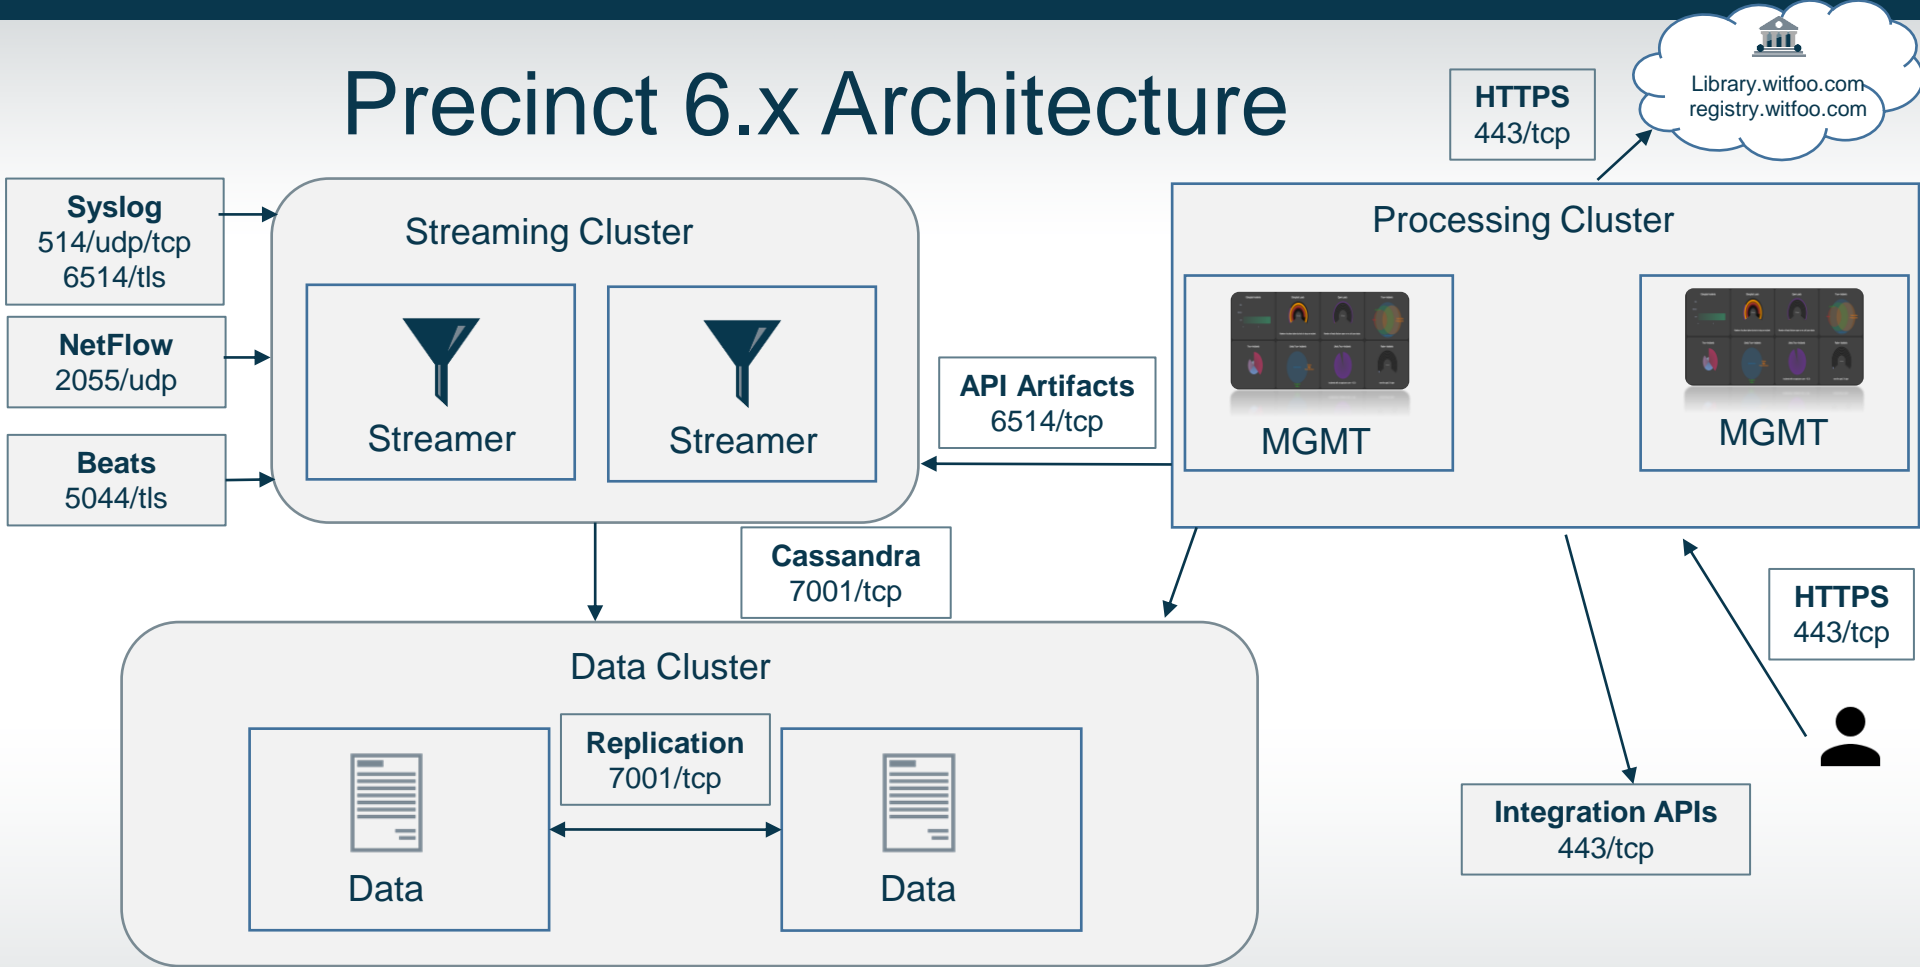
Precinct 6.x Architecture

HTTPS
443/tcp

Library.witfoo.com
registry.witfoo.com

Syslog
514/udp/tcp
6514/tls

NetFlow
2055/udp

Beats
5044/tls

Streaming Cluster

Streamer

Streamer

API Artifacts
6514/tcp

Processing Cluster

MGMT

MGMT

Cassandra
7001/tcp

HTTPS
443/tcp

Data Cluster

Replication
7001/tcp

Data

Data

Integration APIs
443/tcp